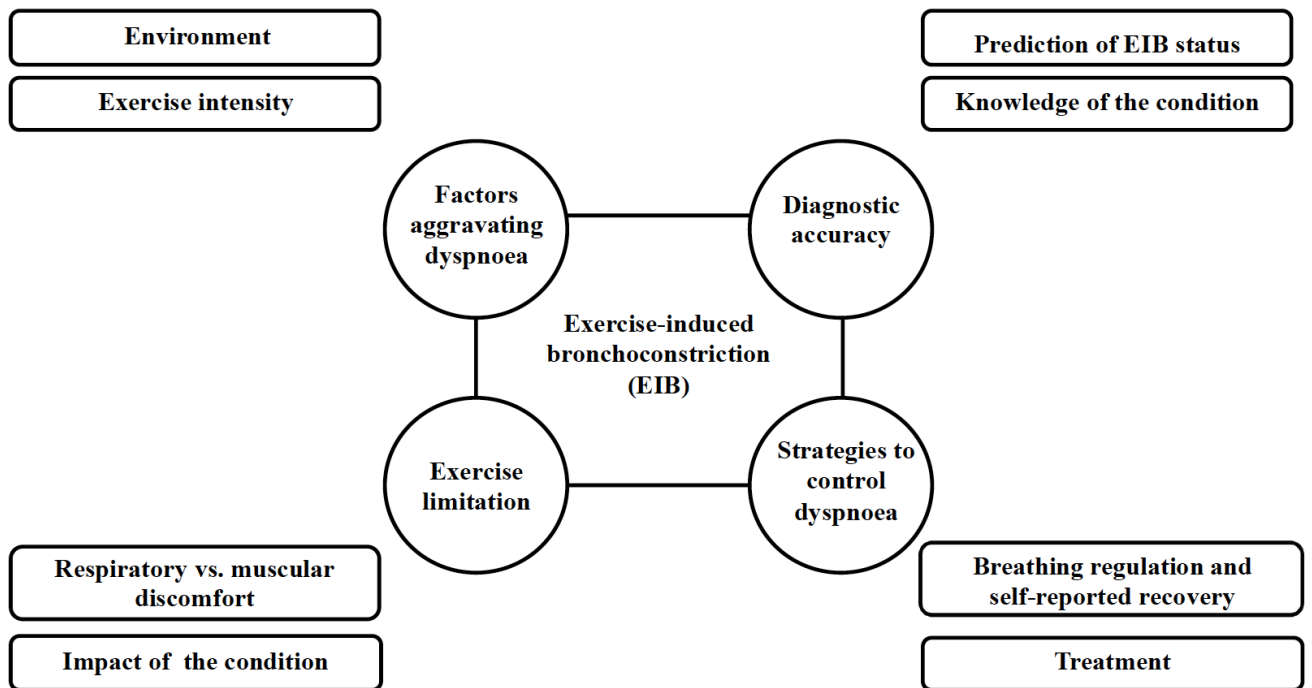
Environment

Exercise intensity

Prediction of EIB status

Knowledge of the condition

Factors aggravating dyspnoea

Diagnostic accuracy

Exercise-induced bronchoconstriction (EIB)

Exercise limitation

Strategies to control dyspnoea

Respiratory vs. muscular discomfort

Impact of the condition

Breathing regulation and self-reported recovery

Treatment